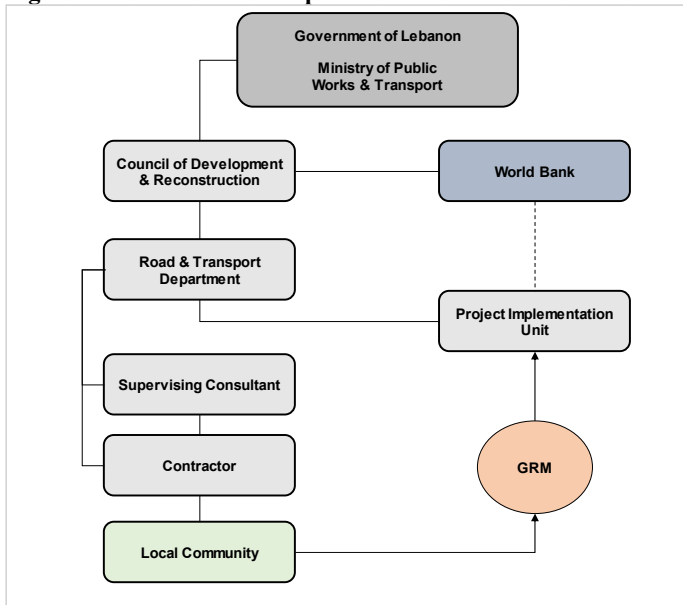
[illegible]

Government of Lebanon

Ministry of Public Works & Transport

Council of Development & Reconstruction

World Bank

Road & Transport Department

Project Implementation Unit

Supervising Consultant

Contractor

GRM

Local Community